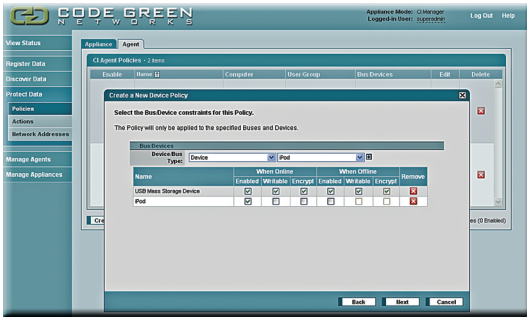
CODE GREEN NETWORKS

Appliance Mode: CI Manager
Logged-in User: superadmin

Log Out Help

View Status

Register Data

Discover Data

Protect Data

Policies

Actions

Network Addresses

Manage Agents

Manage Appliances

Appliance Agent

CI Agent Policies - 2 items

| Enable | Name | Computer | User Group | Bus/Devices | Edit | Delete |
|---|---|---|---|---|---|---|

Create a New Device Policy

Select the Bus/Device constraints for this Policy.

The Policy will only be applied to the specified Buses and Devices.

Bus/Devices

Device/Bus Type: Device iPod

| Name | When Online Enabled | When Online Writable | When Online Encrypt | When Offline Enabled | When Offline Writable | When Offline Encrypt | Remove |
|---|---|---|---|---|---|---|---|
| USB Mass Storage Device | ☑ | ☑ | ☑ | ☑ | ☑ | ☑ | ☒ |
| iPod | ☑ | ☐ | ☑ | ☑ | ☐ | ☑ | ☒ |

Back Next Cancel

Cre

es (0 Enabled)